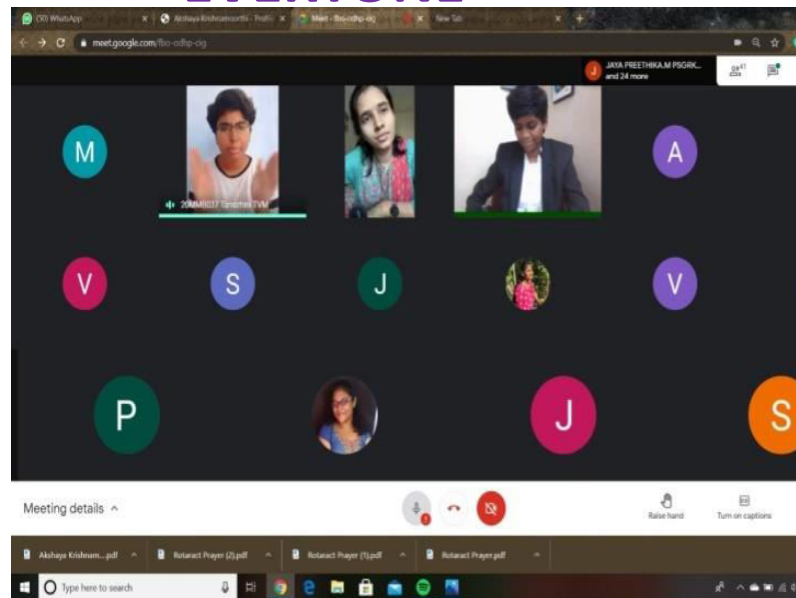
(30) WhatsApp
Akshaya Krishnamoorthi - Profil
Meet - fbo-odhp-cig
New Tab
meet.google.com/fbo-odhp-cig
JAYA PREETHIKA.M PSGRK... and 24 more
41
M
20MMI037 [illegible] TVM
A
V
S
J
V
P
J
S
Meeting details
Raise hand
Turn on captions
Akshaya Krishnam....pdf
Rotaract Prayer (2).pdf
Rotaract Prayer (1).pdf
Rotaract Prayer.pdf
Type here to search